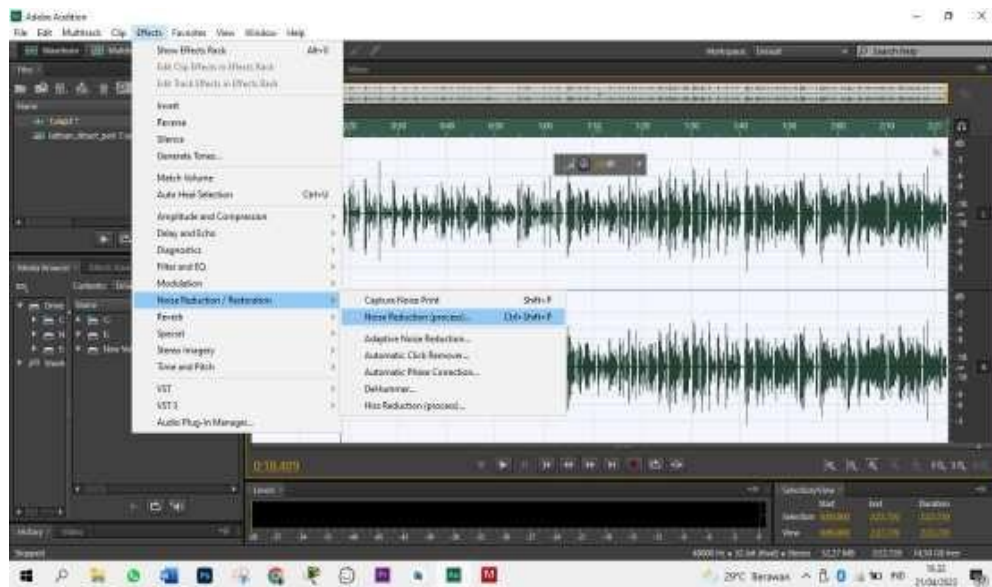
Adobe Audition

File Edit Multitrack Clip Effects Favorites View Window Help

Workspace: Default

Search Help

Show Effects Rack Alt+0
Edit Clip Effects in Effects Rack
Edit Track Effects in Effects Rack
Invert
Reverse
Silence
Generate Tones...
Match Volume
Auto Heal Selection Ctrl+U
Amplitude and Compression
Delay and Echo
Diagnostics
Filter and EQ
Modulation
Noise Reduction / Restoration
Reverb
Special
Stereo Imagery
Time and Pitch
VST
VST3
Audio Plug-In Manager...

Capture Noise Print Shift+P
Noise Reduction (process)... Ctrl+Shift+P
Adaptive Noise Reduction...
Automatic Click Remover...
Automatic Phase Correction...
DeHummer...
Hiss Reduction (process)...

0:10.409

Levels

Selection/View

Start End Duration

Selection

View

Stopped

29°C Berawan

16.32
21/04/2022